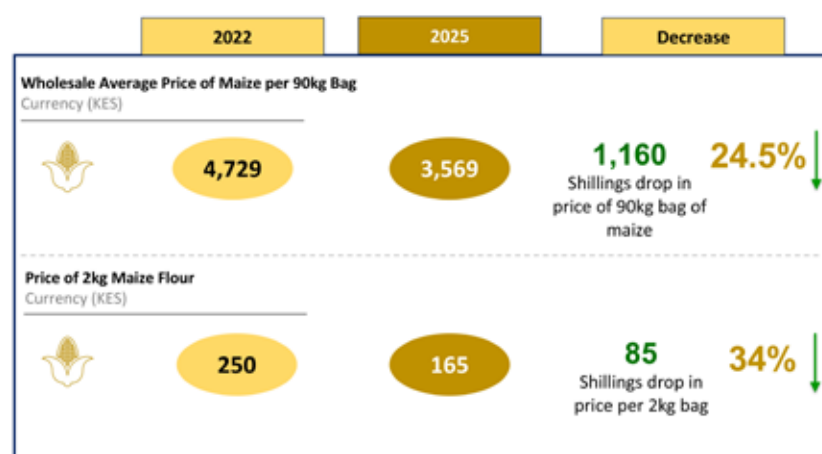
| 2022 | 2025 | Decrease |
|---|---|---|

Wholesale Average Price of Maize per 90kg Bag
Currency (KES)

4,729

3,569

1,160
Shillings drop in price of 90kg bag of maize

24.5%

Price of 2kg Maize Flour
Currency (KES)

250

165

85
Shillings drop in price per 2kg bag

34%